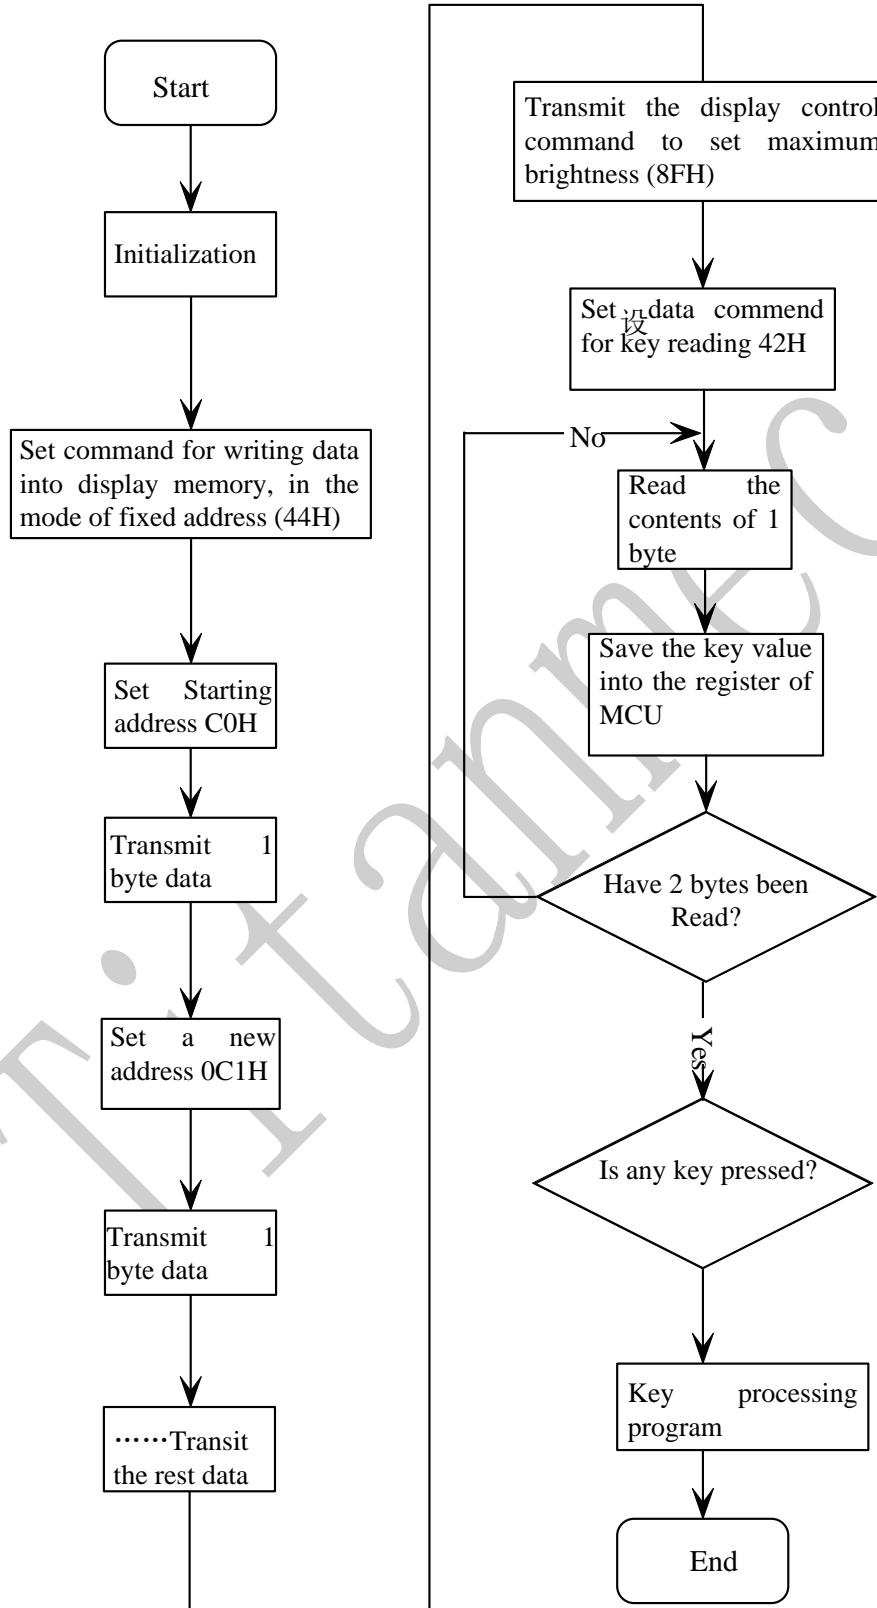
Start

Initialization

Set command for writing data into display memory, in the mode of fixed address (44H)

Set Starting address C0H

Transmit 1 byte data

Set a new address 0C1H

Transmit 1 byte data

……Transit the rest data

Transmit the display control command to set maximum brightness (8FH)

Set 设data commend for key reading 42H

No

Read the contents of 1 byte

Save the key value into the register of MCU

Have 2 bytes been Read?

Yes

Is any key pressed?

Key processing program

End